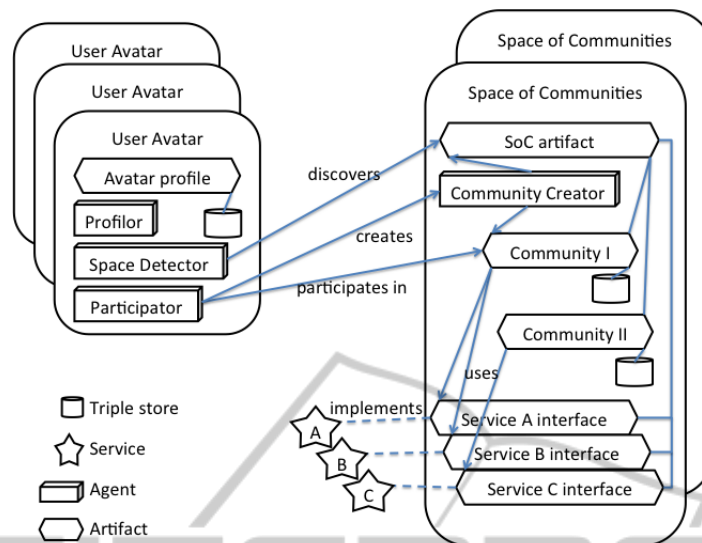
User Avatar
User Avatar
User Avatar
Avatar profile
Profilor
Space Detector
Participator

Space of Communities
Space of Communities
SoC artifact
Community Creator
Community I
Community II
Service A interface
Service B interface
Service C interface

discovers
creates
participates in
uses
implements

A
B
C

Triple store
Service
Agent
Artifact